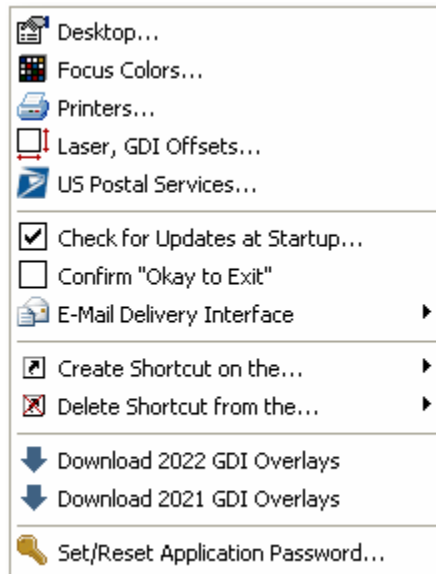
Desktop...
Focus Colors...
Printers...
Laser, GDI Offsets...
US Postal Services...

Check for Updates at Startup...
Confirm "Okay to Exit"
E-Mail Delivery Interface

Create Shortcut on the...
Delete Shortcut from the...

Download 2022 GDI Overlays
Download 2021 GDI Overlays

Set/Reset Application Password...